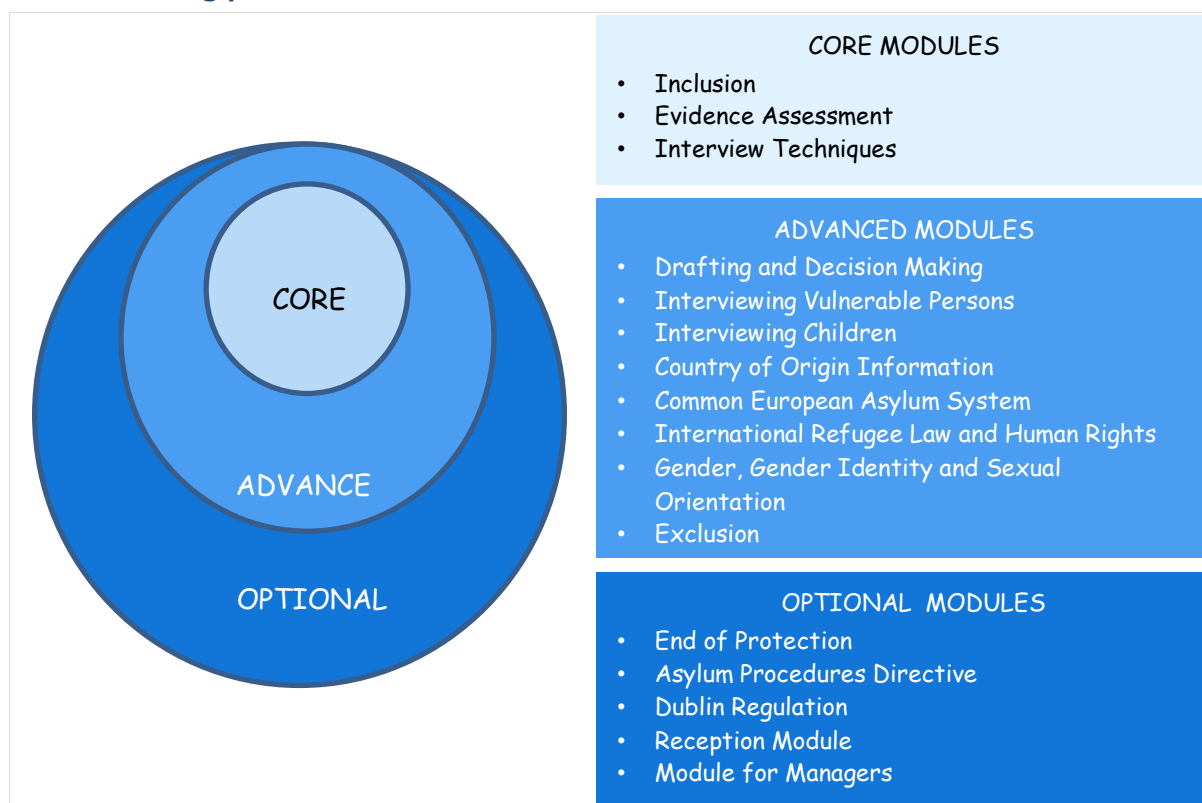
CORE

ADVANCE

OPTIONAL

CORE MODULES

- Inclusion
- Evidence Assessment
- Interview Techniques

ADVANCED MODULES

- Drafting and Decision Making
- Interviewing Vulnerable Persons
- Interviewing Children
- Country of Origin Information
- Common European Asylum System
- International Refugee Law and Human Rights
- Gender, Gender Identity and Sexual Orientation
- Exclusion

OPTIONAL MODULES

- End of Protection
- Asylum Procedures Directive
- Dublin Regulation
- Reception Module
- Module for Managers